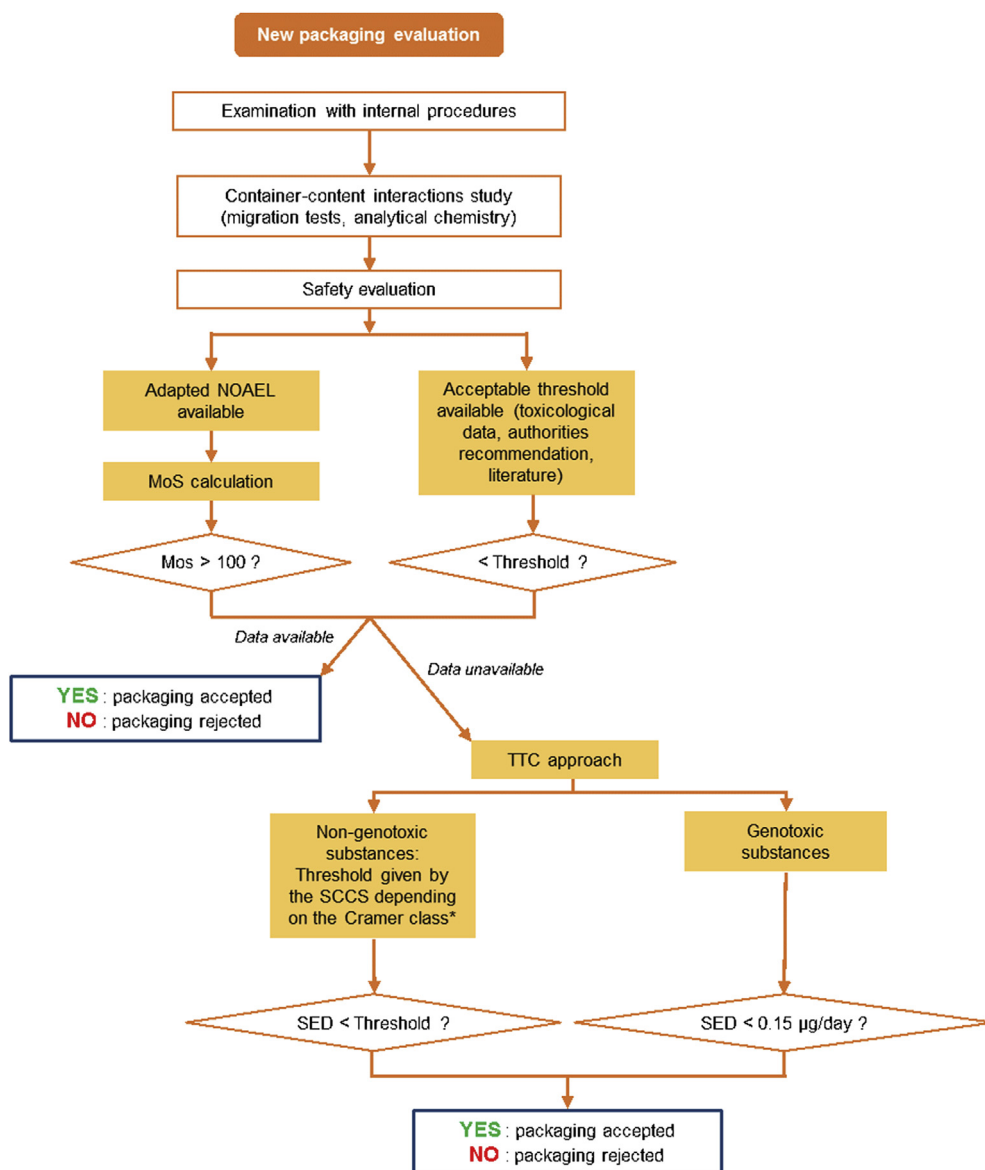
New packaging evaluation

Examination with internal procedures

Container-content interactions study (migration tests, analytical chemistry)

Safety evaluation

Adapted NOAEL available

MoS calculation

Acceptable threshold available (toxicological data, authorities recommendation, literature)

Mos > 100 ?

< Threshold ?

Data available

Data unavailable

YES : packaging accepted
NO : packaging rejected

TTC approach

Non-genotoxic substances: Threshold given by the SCCS depending on the Cramer class*

Genotoxic substances

SED < Threshold ?

SED < 0.15 µg/day ?

YES : packaging accepted
NO : packaging rejected